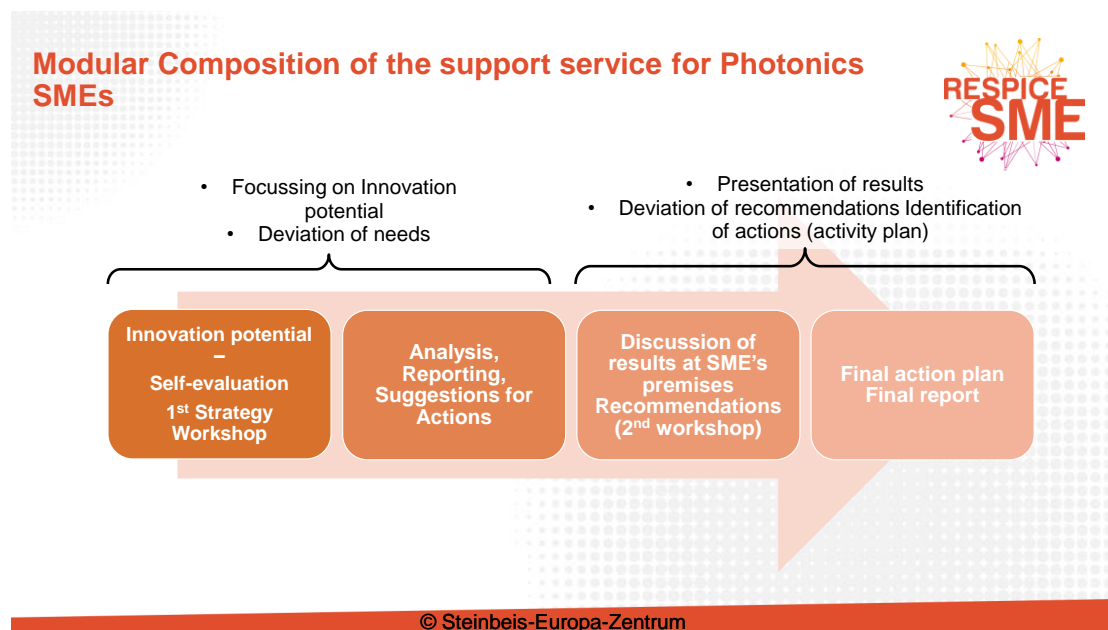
Modular Composition of the support service for Photonics SMEs

RESPICE SME

• Focussing on Innovation potential
• Deviation of needs

• Presentation of results
• Deviation of recommendations Identification of actions (activity plan)

Innovation potential – Self-evaluation 1$^{st}$ Strategy Workshop

Analysis, Reporting, Suggestions for Actions

Discussion of results at SME's premises Recommendations (2$^{nd}$ workshop)

Final action plan Final report

© Steinbeis-Europa-Zentrum